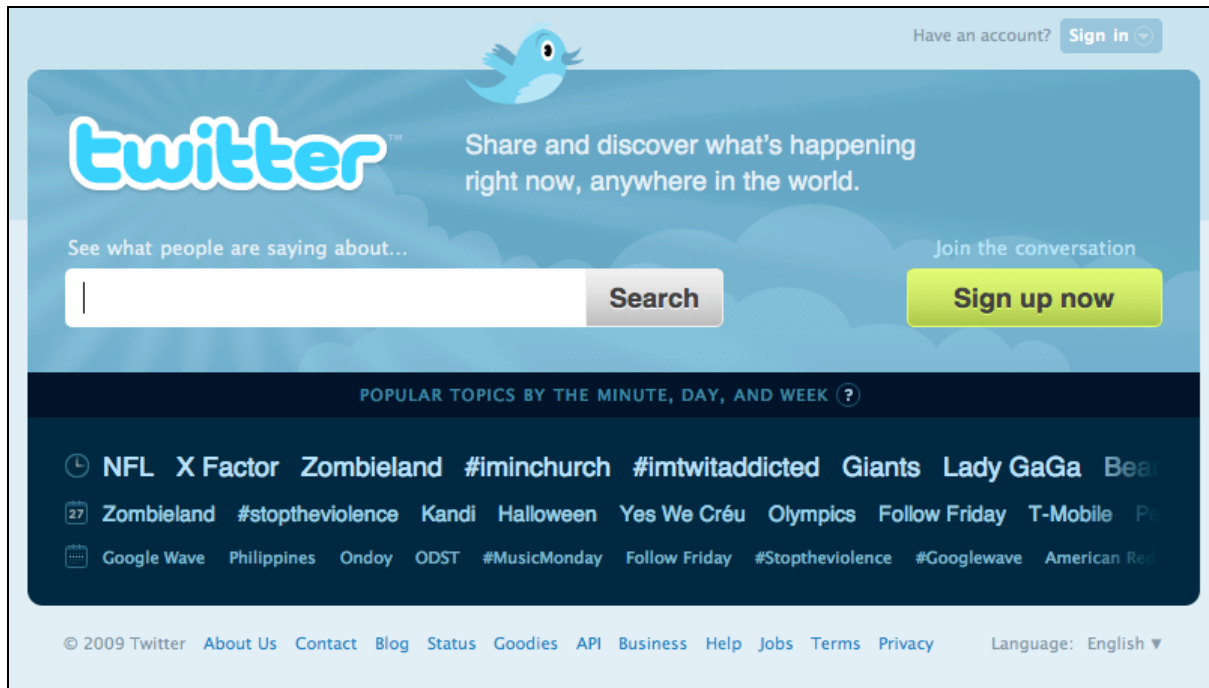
Have an account? Sign in

twitter™

Share and discover what's happening right now, anywhere in the world.

See what people are saying about...

Search

Join the conversation

Sign up now

POPULAR TOPICS BY THE MINUTE, DAY, AND WEEK ?

NFL X Factor Zombieland #iminchurch #imtwitaddicted Giants Lady GaGa Bea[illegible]

27 Zombieland #stoptheviolence Kandi Halloween Yes We Créu Olympics Follow Friday T-Mobile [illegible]

Google Wave Philippines Ondoy ODST #MusicMonday Follow Friday #Stoptheviolence #Googlewave American Re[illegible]

© 2009 Twitter About Us Contact Blog Status Goodies API Business Help Jobs Terms Privacy Language: English ▼